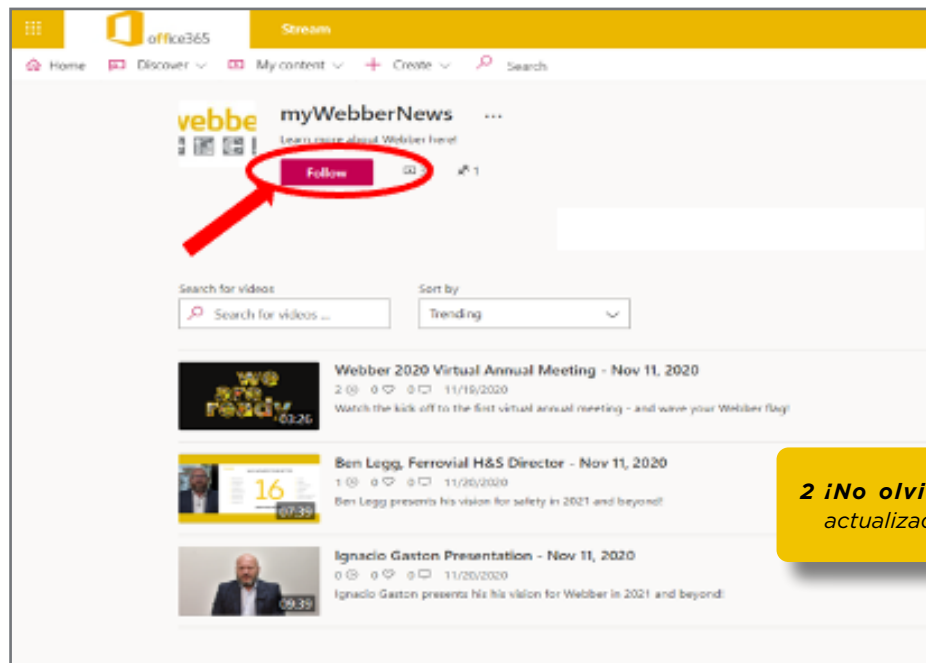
Office365 Stream

Home Discover My content Create Search

webbe

myWebberNews ...

Learn more about Webber here!

Follow 1

Search for videos

Search for videos ...

Sort by

Trending

we are ready 03:26

Webber 2020 Virtual Annual Meeting - Nov 11, 2020

2 0 0 11/19/2020

Watch the kick off to the first virtual annual meeting - and wave your Webber flag!

16 07:39

Ben Legg, Ferrovial H&S Director - Nov 11, 2020

1 0 0 11/20/2020

Ben Legg presents his vision for safety in 2021 and beyond!

09:39

Ignacio Gaston Presentation - Nov 11, 2020

0 0 0 11/20/2020

Ignacio Gaston presents his his vision for Webber in 2021 and beyond!

2 ¡No olvi
actualizac